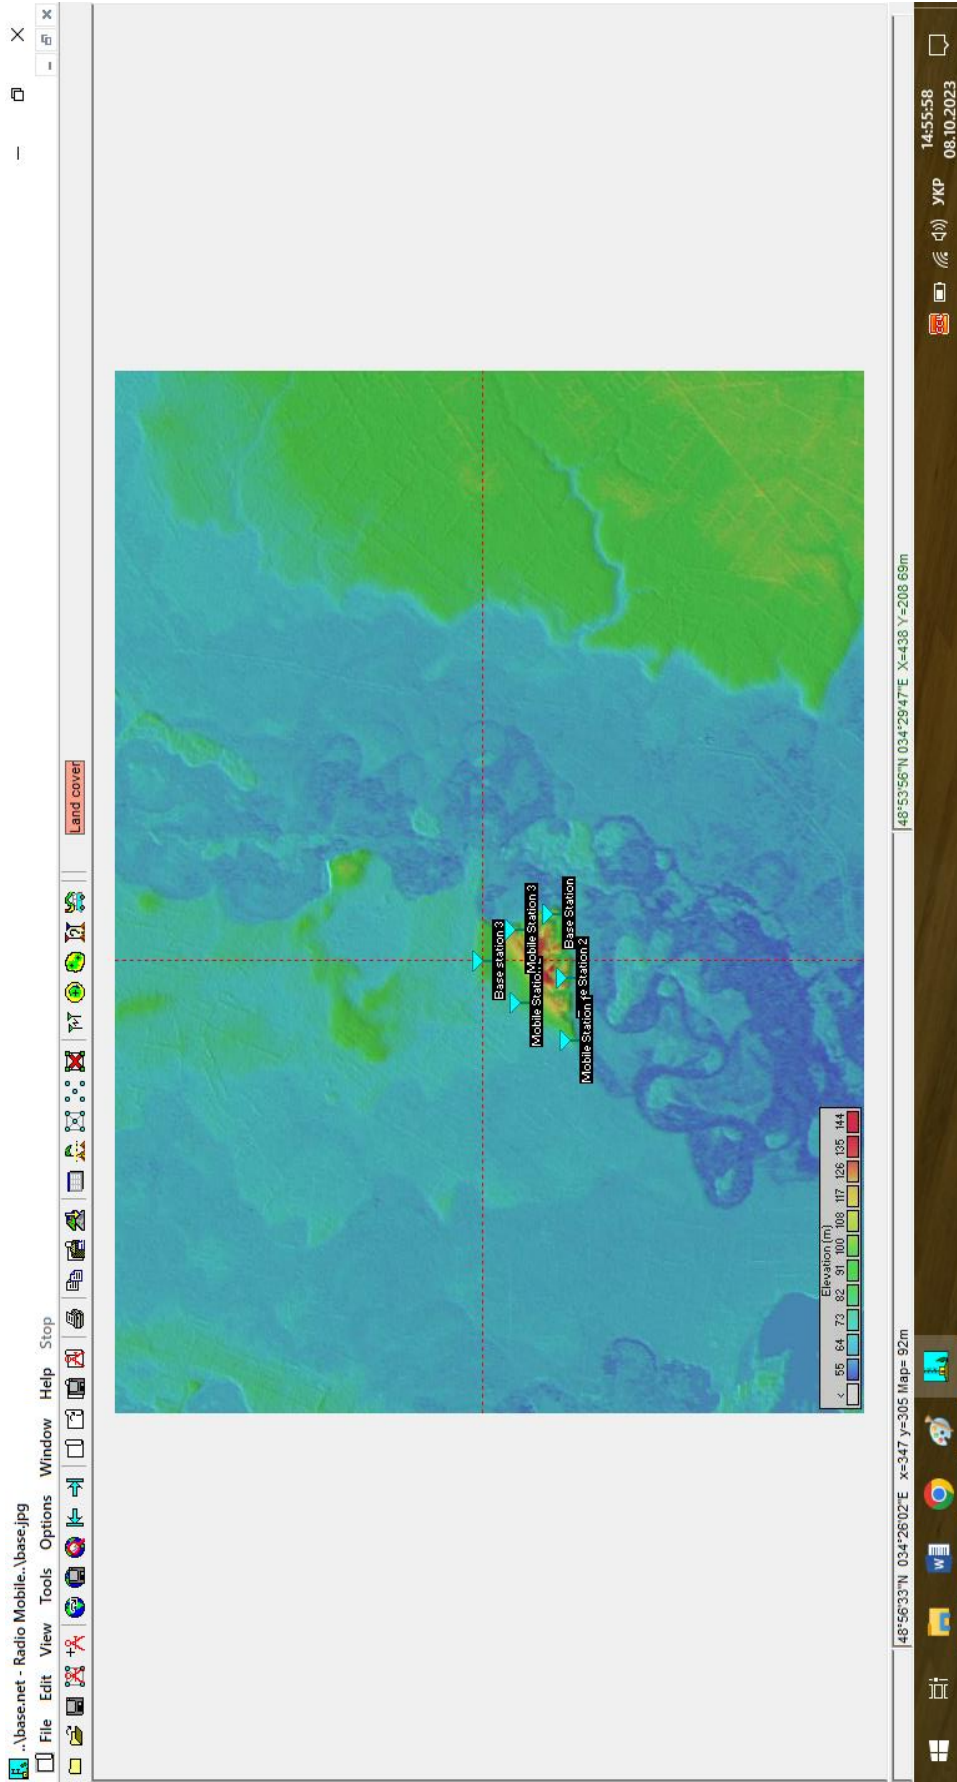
..\base.net - Radio Mobile..\base.jpg

File Edit View Tools Options Window Help Stop

Land cover

Base station 3
Mobile Station 3
Base Station
Mobile Statio...
Mobile Station 2
Mobile Station 1

Elevation (m)
55 64 73 82 91 100 108 117 126 135 144

48°56'33"N 034°26'02"E x=347 y=305 Map= 92m

48°53'56"N 034°29'47"E X=438 Y=208.69m

УКР
14:55:58
08.10.2023